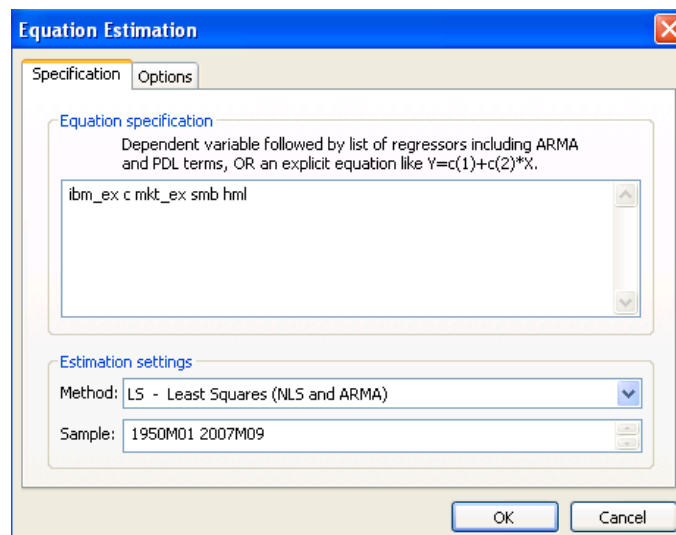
Equation Estimation

Specification Options

Equation specification

Dependent variable followed by list of regressors including ARMA and PDL terms, OR an explicit equation like Y=c(1)+c(2)*X.

ibm_ex c mkt_ex smb hml

Estimation settings

Method: LS - Least Squares (NLS and ARMA)

Sample: 1950M01 2007M09

OK Cancel